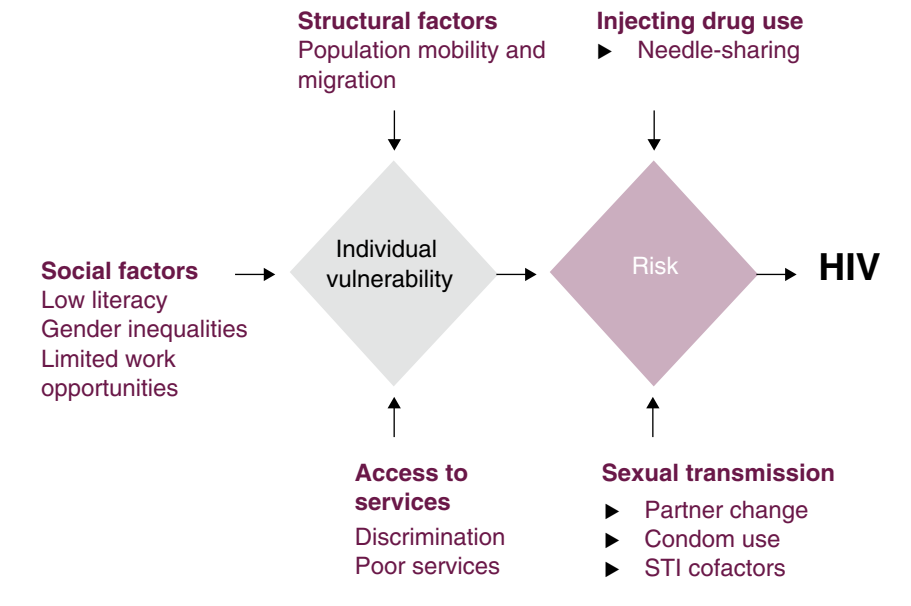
Structural factors
Population mobility and migration

Injecting drug use
► Needle-sharing

Social factors
Low literacy
Gender inequalities
Limited work opportunities

Individual vulnerability

Risk

HIV

Access to services
Discrimination
Poor services

Sexual transmission
► Partner change
► Condom use
► STI cofactors